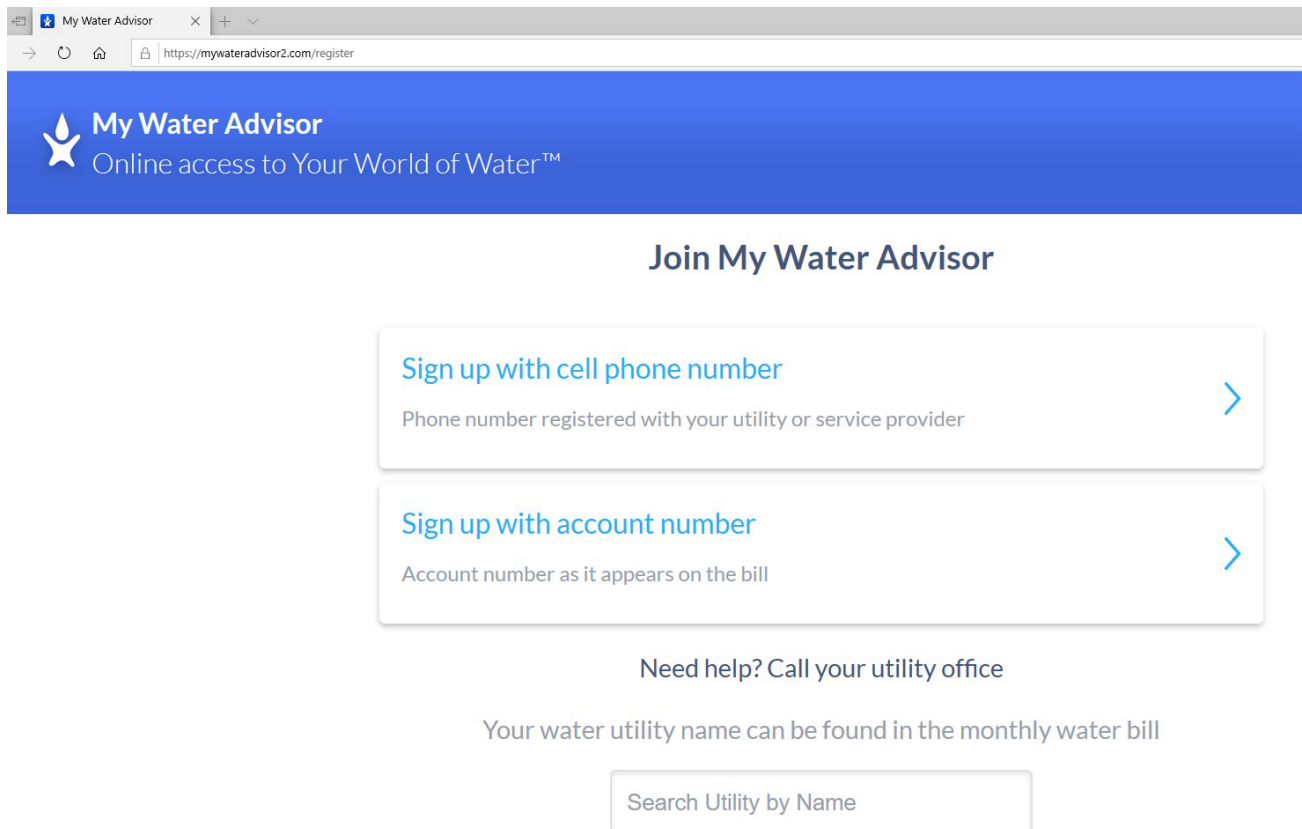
My Water Advisor

https://mywateradvisor2.com/register

My Water Advisor
Online access to Your World of Water™

Join My Water Advisor

Sign up with cell phone number
Phone number registered with your utility or service provider

Sign up with account number
Account number as it appears on the bill

Need help? Call your utility office

Your water utility name can be found in the monthly water bill

Search Utility by Name